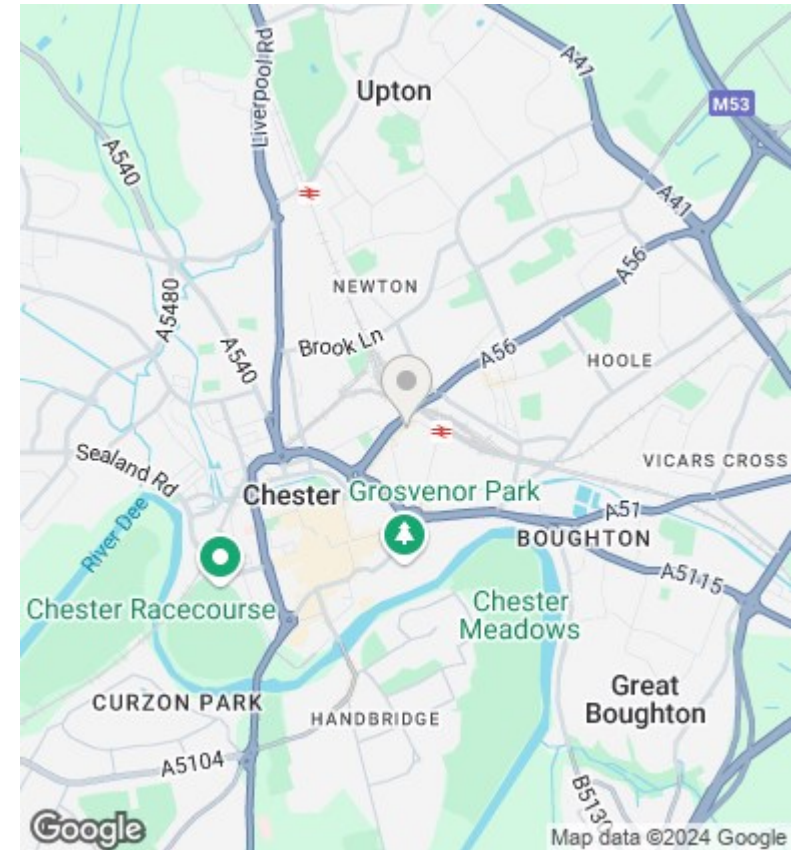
Liverpool Rd
Upton
A41
M53
A540
A41
NEWTON
A56
A5480
Brook Ln
A540
A56
HOOLE
Sealand Rd
VICARS CROSS
River Dee
Chester
Grosvenor Park
A51
BOUGHTON
A5115
Chester Racecourse
Chester Meadows
Great Boughton
CURZON PARK
HANDBRIDGE
A5104
B5130
Google
Map data ©2024 Google